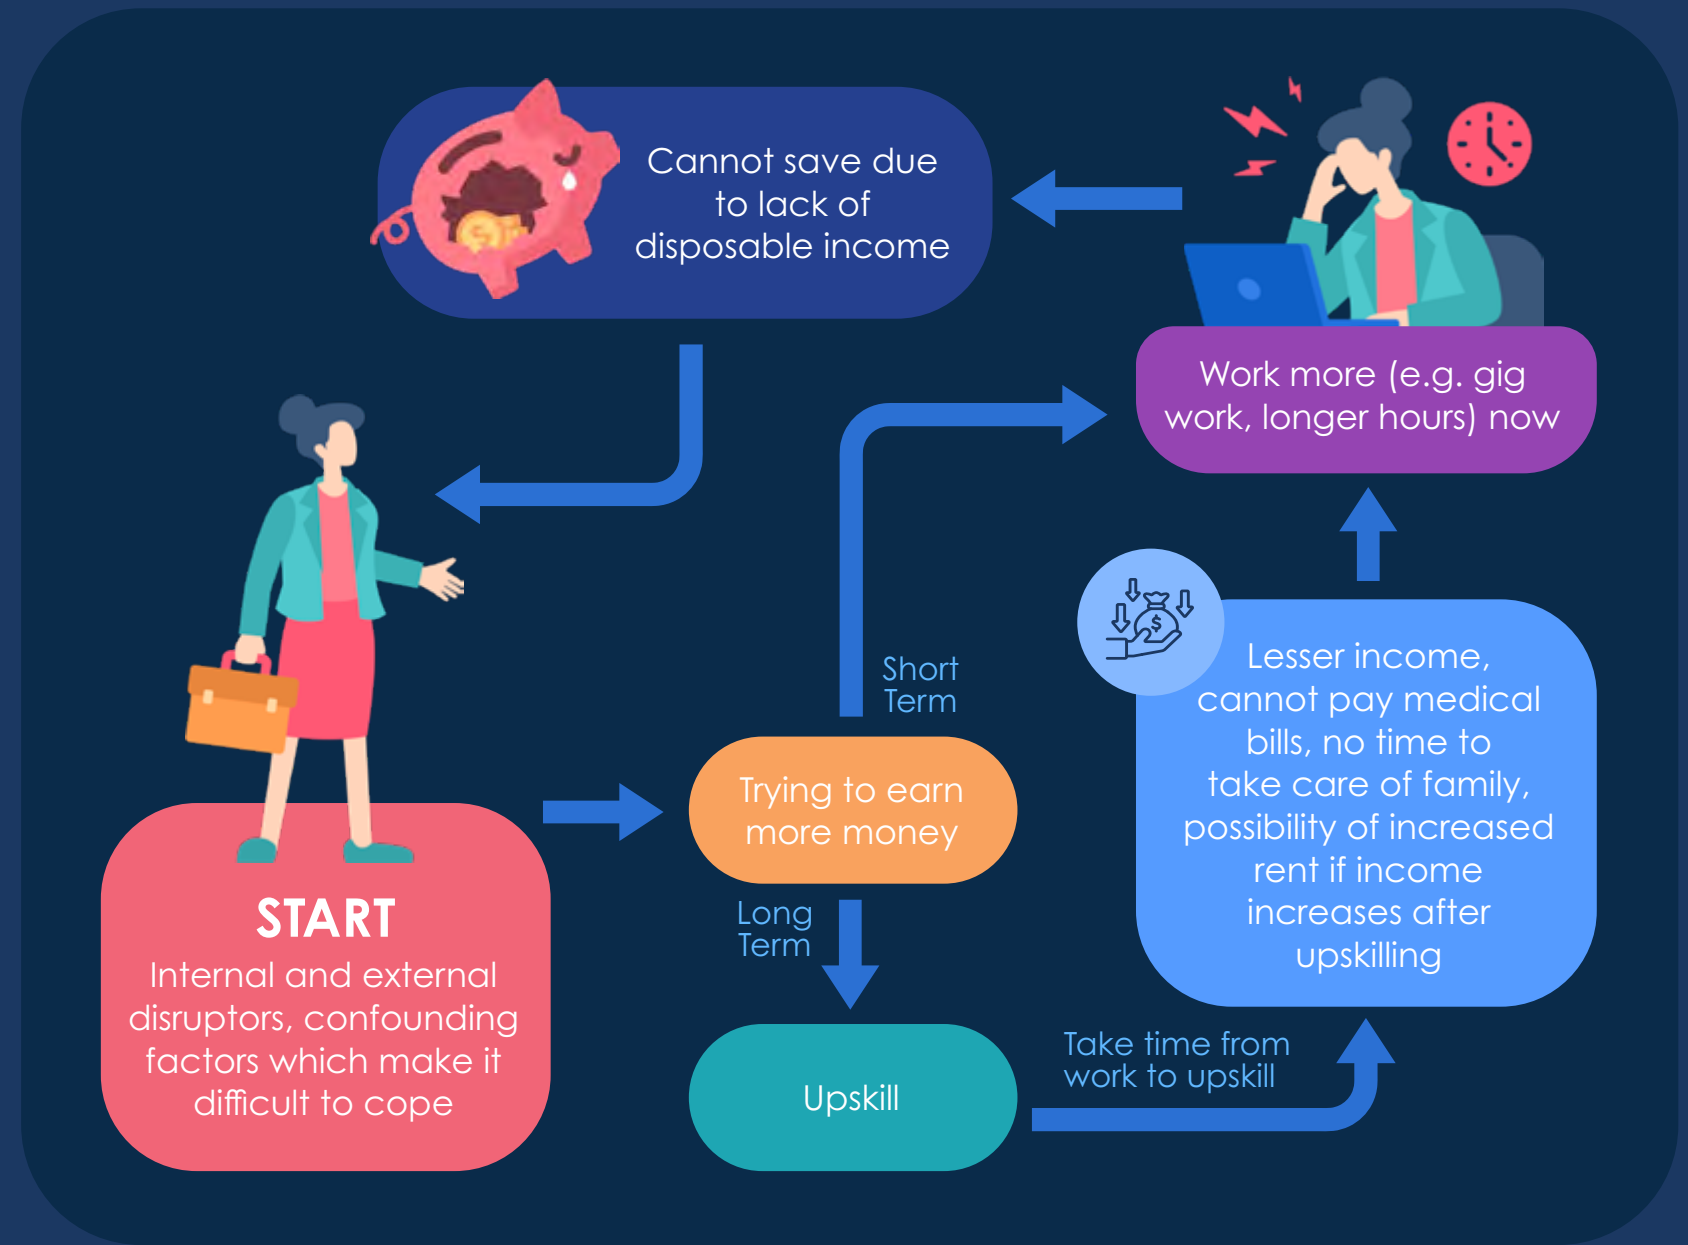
Cannot save due to lack of disposable income

Work more (e.g. gig work, longer hours) now

START
Internal and external disruptors, confounding factors which make it difficult to cope

Short Term

Trying to earn more money

Long Term

Upskill

Take time from work to upskill

Lesser income, cannot pay medical bills, no time to take care of family, possibility of increased rent if income increases after upskilling